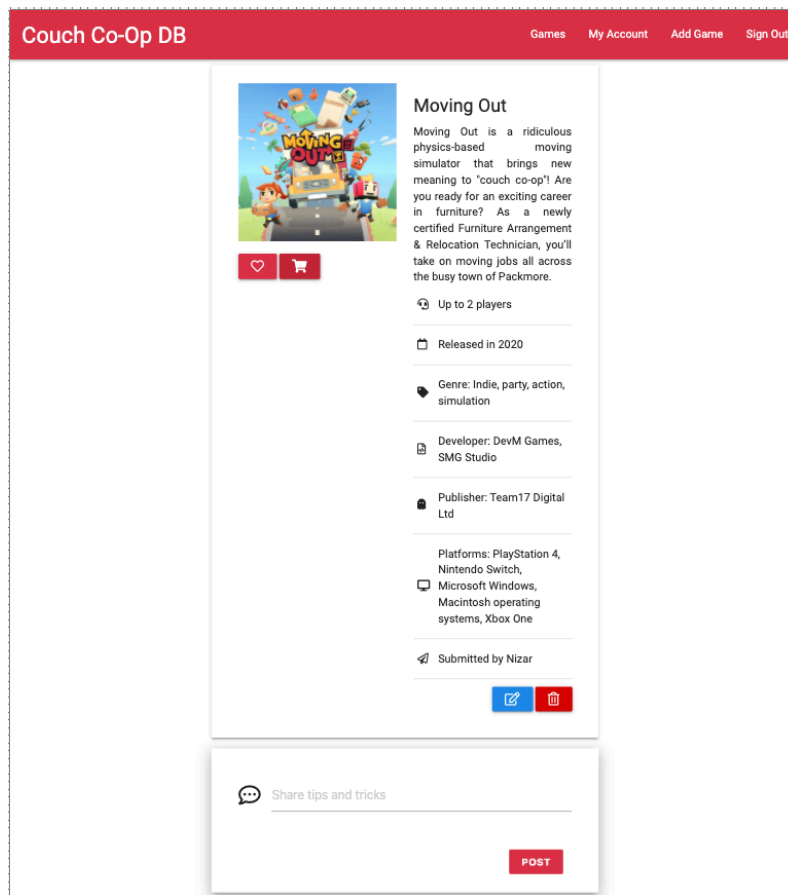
Couch Co-Op DB

Games My Account Add Game Sign Out

MOVING OUT

Moving Out

Moving Out is a ridiculous physics-based moving simulator that brings new meaning to "couch co-op"! Are you ready for an exciting career in furniture? As a newly certified Furniture Arrangement & Relocation Technician, you'll take on moving jobs all across the busy town of Packmore.

Up to 2 players

Released in 2020

Genre: Indie, party, action, simulation

Developer: DevM Games, SMG Studio

Publisher: Team17 Digital Ltd

Platforms: PlayStation 4, Nintendo Switch, Microsoft Windows, Macintosh operating systems, Xbox One

Submitted by Nizar

Share tips and tricks

POST